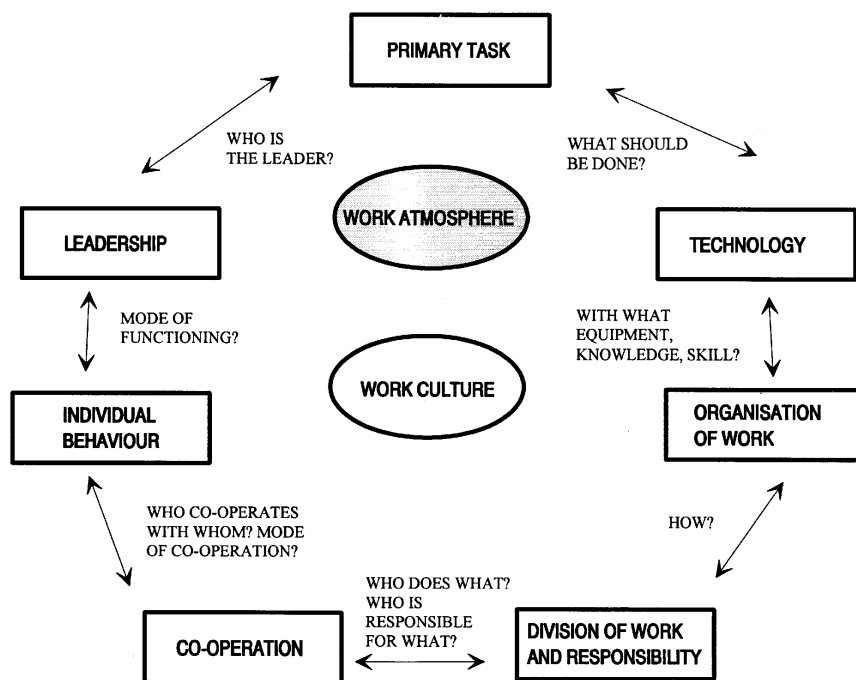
PRIMARY TASK

WHO IS THE LEADER?

WHAT SHOULD BE DONE?

WORK ATMOSPHERE

LEADERSHIP

TECHNOLOGY

MODE OF FUNCTIONING?

WITH WHAT EQUIPMENT, KNOWLEDGE, SKILL?

WORK CULTURE

INDIVIDUAL BEHAVIOUR

ORGANISATION OF WORK

WHO CO-OPERATES WITH WHOM? MODE OF CO-OPERATION?

HOW?

WHO DOES WHAT? WHO IS RESPONSIBLE FOR WHAT?

CO-OPERATION

DIVISION OF WORK AND RESPONSIBILITY